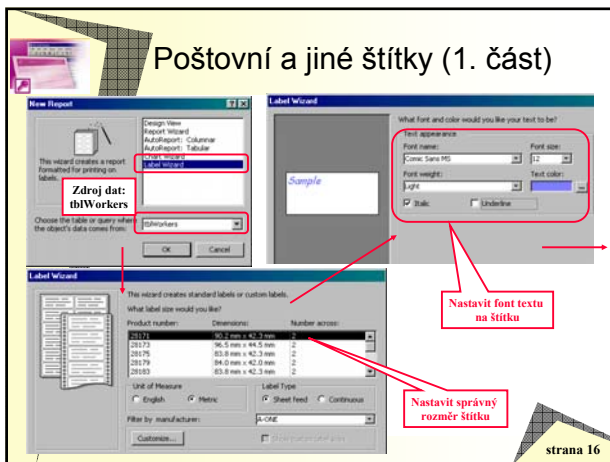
Poštovní a jiné štítky (1. část)

New Report

Design View
Report Wizard
AutoReport: Columnar
AutoReport: Tabular
Chart Wizard
Label Wizard

This wizard creates a report formatted for printing on labels.

Zdroj dat: tblWorkers

Choose the table or query where the object's data comes from:

tblWorkers

OK

Cancel

Label Wizard

What font and color would you like your text to be?

Text appearance

Font name:

Comic Sans MS

Font size:

12

Font weight:

Light

Text color:

Italic

Underline

Sample

Label Wizard

This wizard creates standard labels or custom labels.

What label size would you like?

| Product number: | Dimensions: | Number across: |
|---|---|---|
| 28171 | 50.2 mm x 42.3 mm | 2 |
| 28173 | 96.5 mm x 44.5 mm | 2 |
| 28175 | 83.8 mm x 42.3 mm | 2 |
| 28179 | 84.0 mm x 42.0 mm | 2 |
| 28183 | 83.8 mm x 42.3 mm | 2 |

Unit of Measure

English

Metric

Label Type

Sheet feed

Continuous

Filter by manufacturer:

A-ONE

Customize...

Show custom label sizes

Nastavit font textu na štítku

Nastavit správný rozměr štítku

strana 16